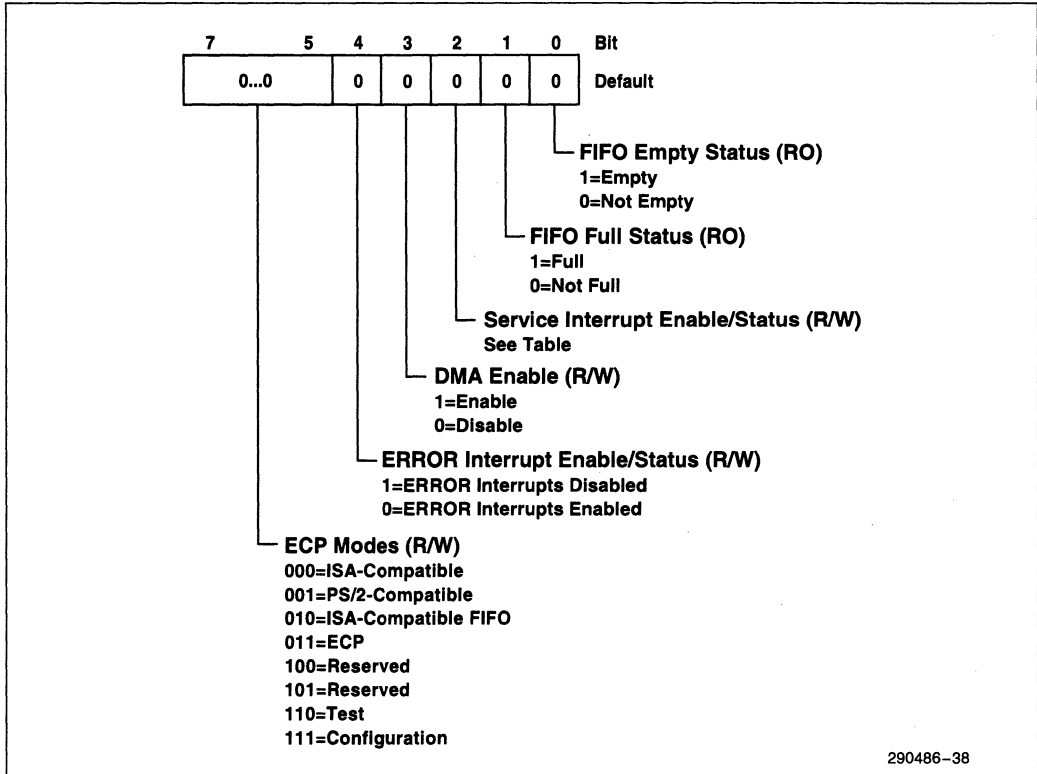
| 7 | 5 | 4 | 3 | 2 | 1 | 0 | Bit |
|---|---|---|---|---|---|---|---|
| 0...0 | | 0 | 0 | 0 | 0 | 0 | Default |

FIFO Empty Status (RO)
1=Empty
0=Not Empty

FIFO Full Status (RO)
1=Full
0=Not Full

Service Interrupt Enable/Status (R/W)
See Table

DMA Enable (R/W)
1=Enable
0=Disable

ERROR Interrupt Enable/Status (R/W)
1=ERROR Interrupts Disabled
0=ERROR Interrupts Enabled

ECP Modes (R/W)
000=ISA-Compatible
001=PS/2-Compatible
010=ISA-Compatible FIFO
011=ECP
100=Reserved
101=Reserved
110=Test
111=Configuration

290486–38